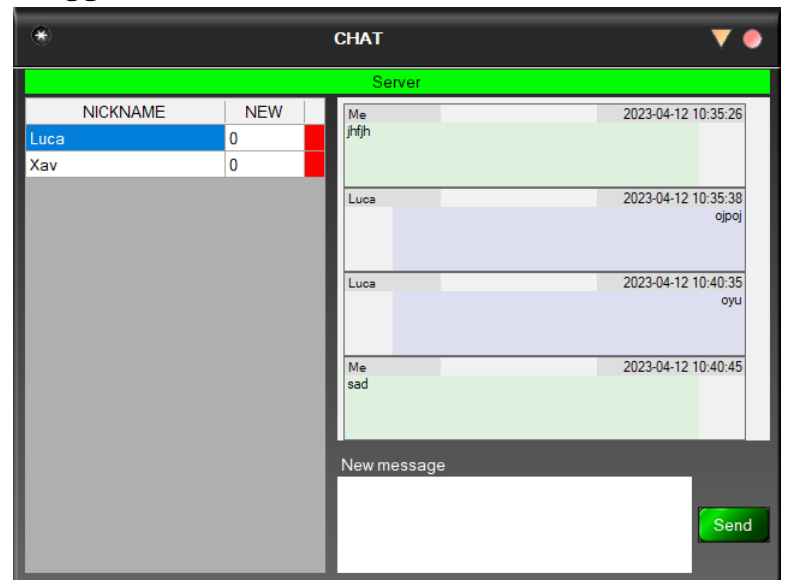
CHAT

Server

| NICKNAME | NEW |
|---|---|
| Luca | 0 |
| Xav | 0 |

Me 2023-04-12 10:35:26
jhfjh

Luca 2023-04-12 10:35:38
ojpoj

Luca 2023-04-12 10:40:35
oyu

Me 2023-04-12 10:40:45
sad

New message

Send